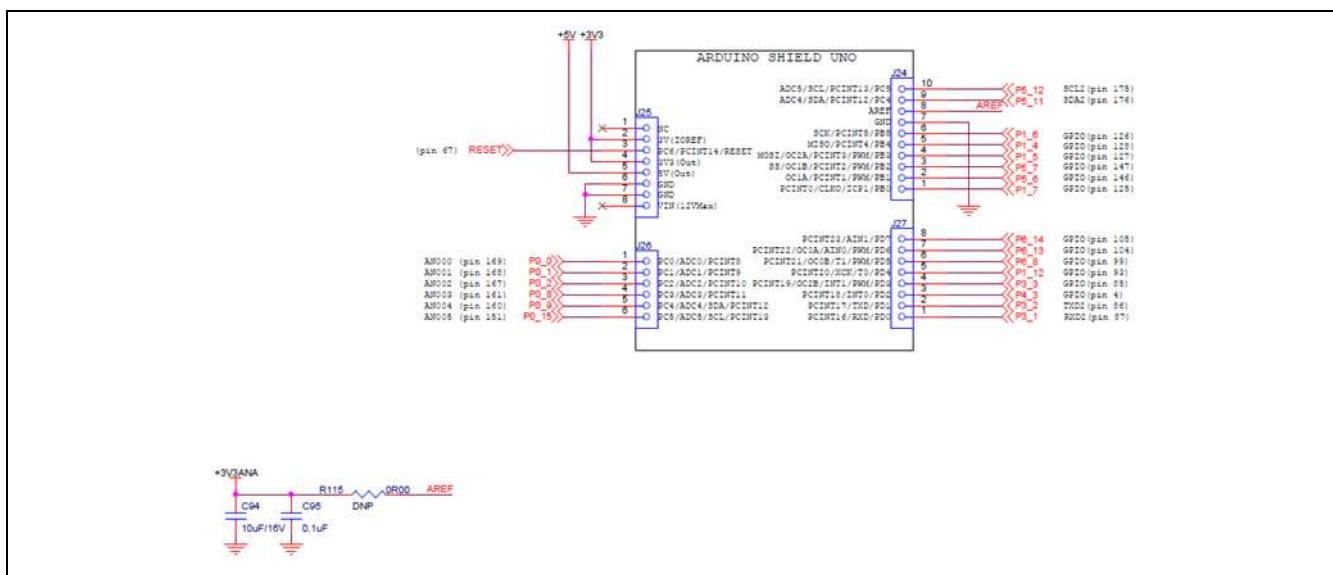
+5V +3V3

ARDUINO SHIELD UNO

J25
1 NC
2 5V(IOREF)
3 PC6/PCINT14/RESET
4 3V3(Out)
5 5V(Out)
6 GND
7 GND
8 VIN(12VMax)

(pin 67) RESET

J24
10 ADC5/SCL/PCINT13/PC5 P6_12 SCL2 (pin 175)
9 ADC4/SDA/PCINT12/PC4 P6_11 SDA2 (pin 176)
8 AREF AREF
7 GND
6 SCK/PCINT5/PB5 P1_6 GPIO(pin 126)
5 MISO/PCINT4/PB4 P1_4 GPIO(pin 128)
4 MOSI/OC2A/PCINT3/PWM/PB3 P1_5 GPIO(pin 127)
3 SS/OC1B/PCINT2/PWM/PB2 P6_7 GPIO(pin 147)
2 OC1A/PCINT1/PWM/PB1 P6_6 GPIO(pin 146)
1 PCINT0/CLKO/ICP1/PB0 P1_7 GPIO(pin 125)

J26
AN000 (pin 169) P0_0 1 PC0/ADC0/PCINT8
AN001 (pin 168) P0_1 2 PC1/ADC1/PCINT9
AN002 (pin 167) P0_2 3 PC2/ADC2/PCINT10
AN003 (pin 161) P0_8 4 PC3/ADC3/PCINT11
AN004 (pin 160) P0_9 5 PC4/ADC4/SDA/PCINT12
AN005 (pin 151) P0_15 6 PC5/ADC5/SCL/PCINT13

J27
8 PCINT23/AIN1/PD7 P6_14 GPIO(pin 105)
7 PCINT22/OC0A/AIN0/PWM/PD6 P6_13 GPIO(pin 104)
6 PCINT21/OC0B/T1/PWM/PD5 P6_8 GPIO(pin 99)
5 PCINT20/XCK/T0/PD4 P1_12 GPIO(pin 93)
4 PCINT19/OC2B/INT1/PWM/PD3 P3_3 GPIO(pin 85)
3 PCINT18/INT0/PD2 P4_3 GPIO(pin 4)
2 PCINT17/TXD/PD1 P3_2 TXD2 (pin 86)
1 PCINT16/RXD/PD0 P3_1 RXD2 (pin 87)

+3V3ANA
R115 0R00 AREF
DNP
C94 10uF/16V
C95 0.1uF